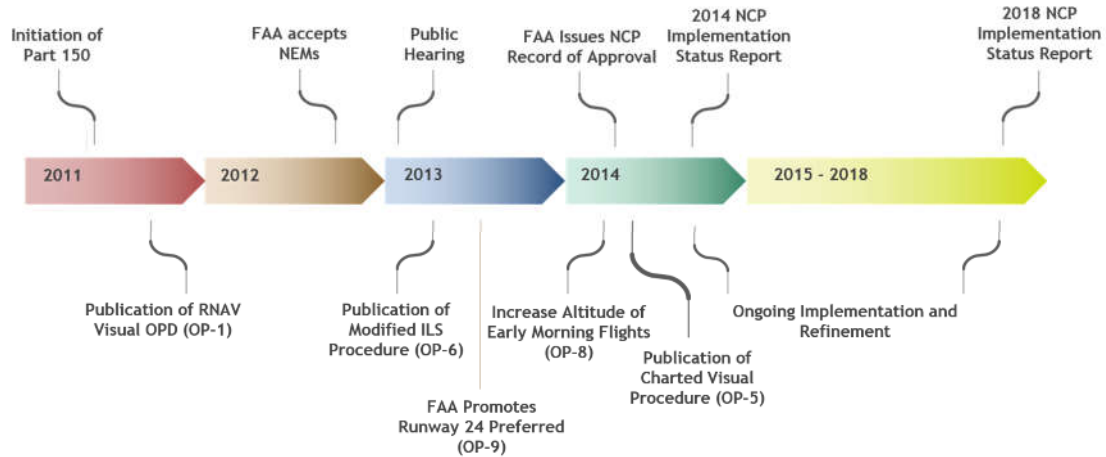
Initiation of Part 150

FAA accepts NEMs

Public Hearing

FAA Issues NCP Record of Approval

2014 NCP Implementation Status Report

2018 NCP Implementation Status Report

2011

2012

2013

2014

2015 - 2018

Publication of RNAV Visual OPD (OP-1)

Publication of Modified ILS Procedure (OP-6)

FAA Promotes Runway 24 Preferred (OP-9)

Increase Altitude of Early Morning Flights (OP-8)

Publication of Charted Visual Procedure (OP-5)

Ongoing Implementation and Refinement